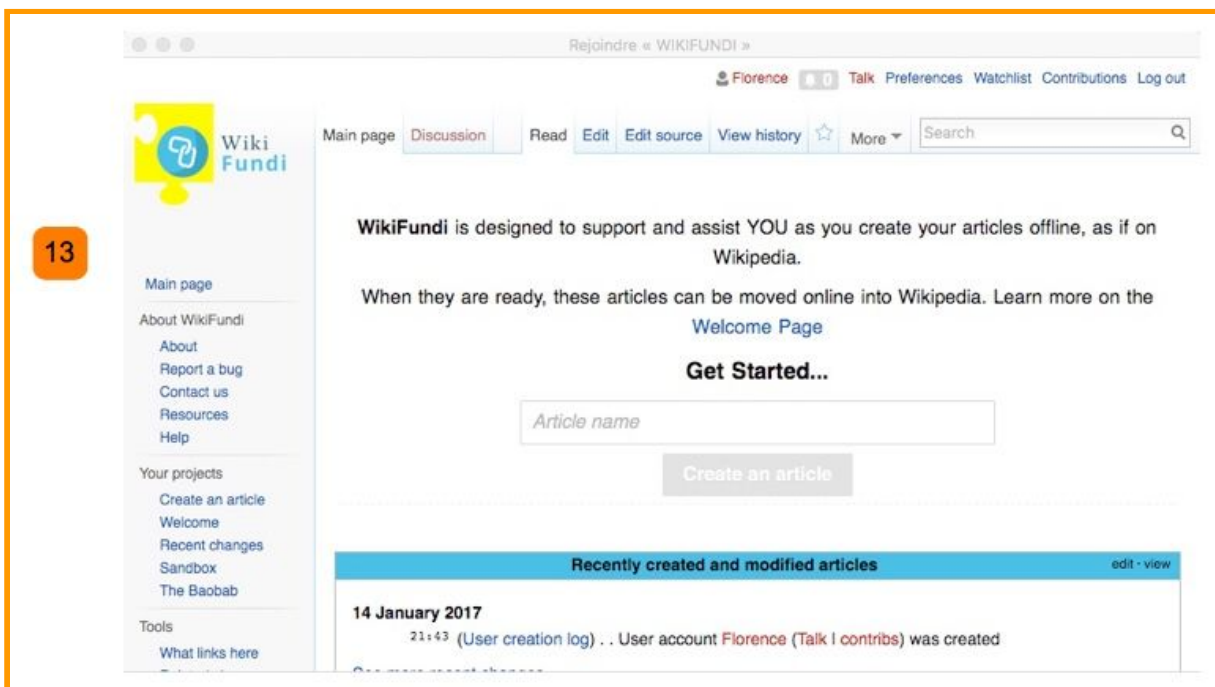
13

Rejoindre « WIKIFUNDI »

Florence 0 Talk Preferences Watchlist Contributions Log out

Wiki Fundi

Main page Discussion Read Edit Edit source View history More Search

Main page
About WikiFundi
About
Report a bug
Contact us
Resources
Help
Your projects
Create an article
Welcome
Recent changes
Sandbox
The Baobab
Tools
What links here
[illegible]

**WikiFundi** is designed to support and assist YOU as you create your articles offline, as if on Wikipedia.

When they are ready, these articles can be moved online into Wikipedia. Learn more on the Welcome Page

**Get Started...**

Article name

Create an article

Recently created and modified articles edit · view

14 January 2017

21:43 (User creation log) . . User account Florence (Talk | contribs) was created

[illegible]